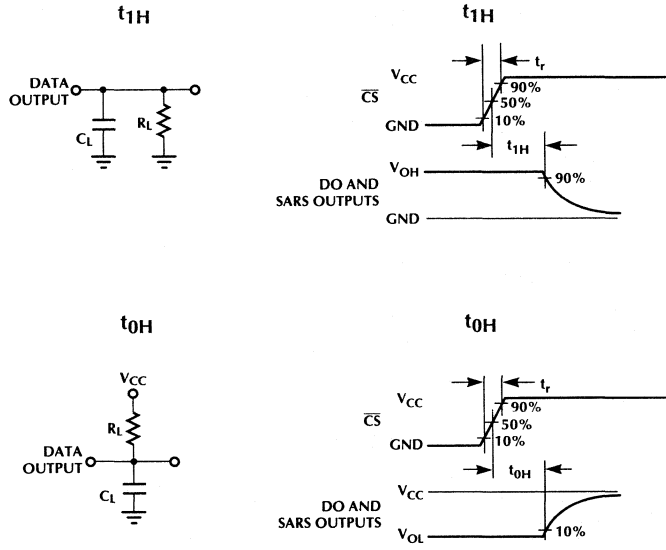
$t_{1H}$

DATA OUTPUT

$C_L$

$R_L$

$t_{1H}$

$t_r$

$V_{CC}$

$\overline{CS}$

90%

50%

10%

GND

$t_{1H}$

$V_{OH}$

90%

DO AND SARS OUTPUTS

GND

$t_{0H}$

$V_{CC}$

$R_L$

DATA OUTPUT

$C_L$

$t_{0H}$

$t_r$

$V_{CC}$

$\overline{CS}$

90%

50%

GND

10%

$t_{0H}$

$V_{CC}$

DO AND SARS OUTPUTS

$V_{OL}$

10%